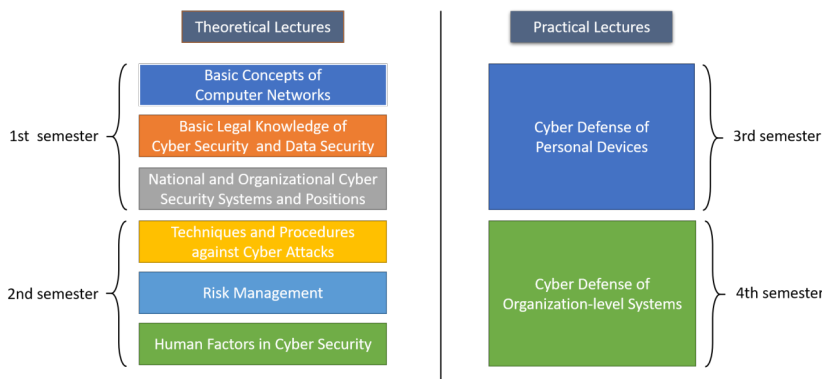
Theoretical Lectures

Practical Lectures

1st semester

Basic Concepts of Computer Networks

Basic Legal Knowledge of Cyber Security and Data Security

National and Organizational Cyber Security Systems and Positions

2nd semester

Techniques and Procedures against Cyber Attacks

Risk Management

Human Factors in Cyber Security

Cyber Defense of Personal Devices

3rd semester

Cyber Defense of Organization-level Systems

4th semester